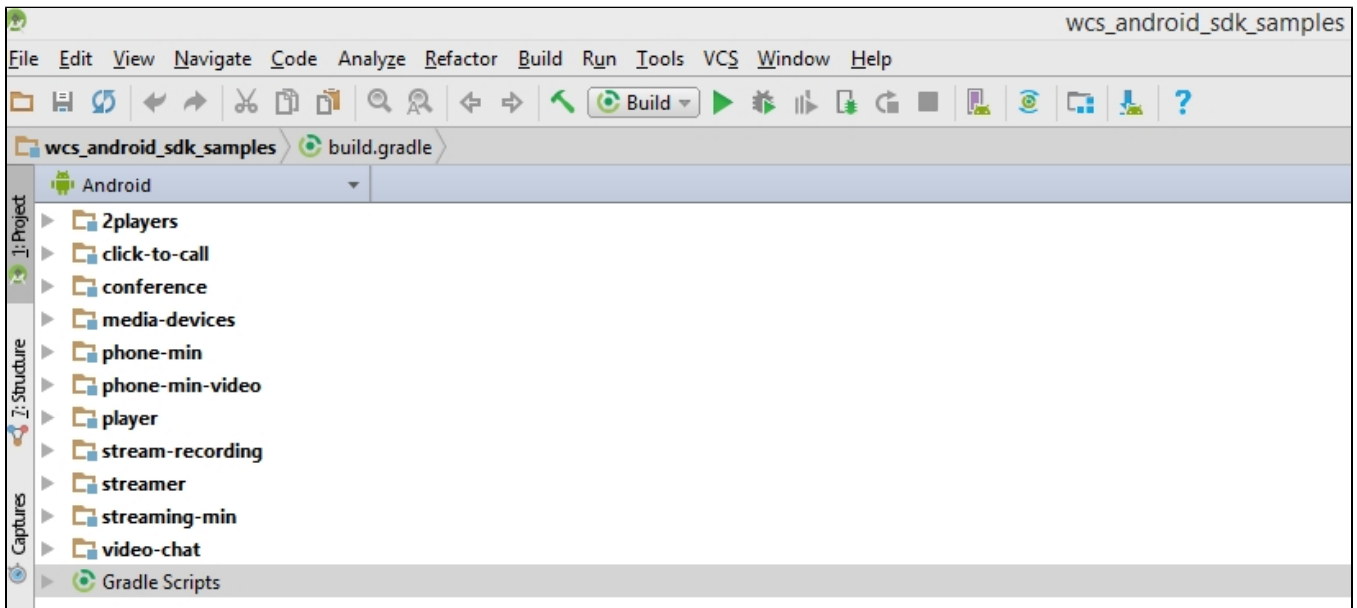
wcs_android_sdk_samples

File Edit View Navigate Code Analyze Refactor Build Run Tools VCS Window Help

Build

wcs_android_sdk_samples build.gradle

Android

1: Project

7: Structure

Captures

2players
click-to-call
conference
media-devices
phone-min
phone-min-video
player
stream-recording
streamer
streaming-min
video-chat
Gradle Scripts